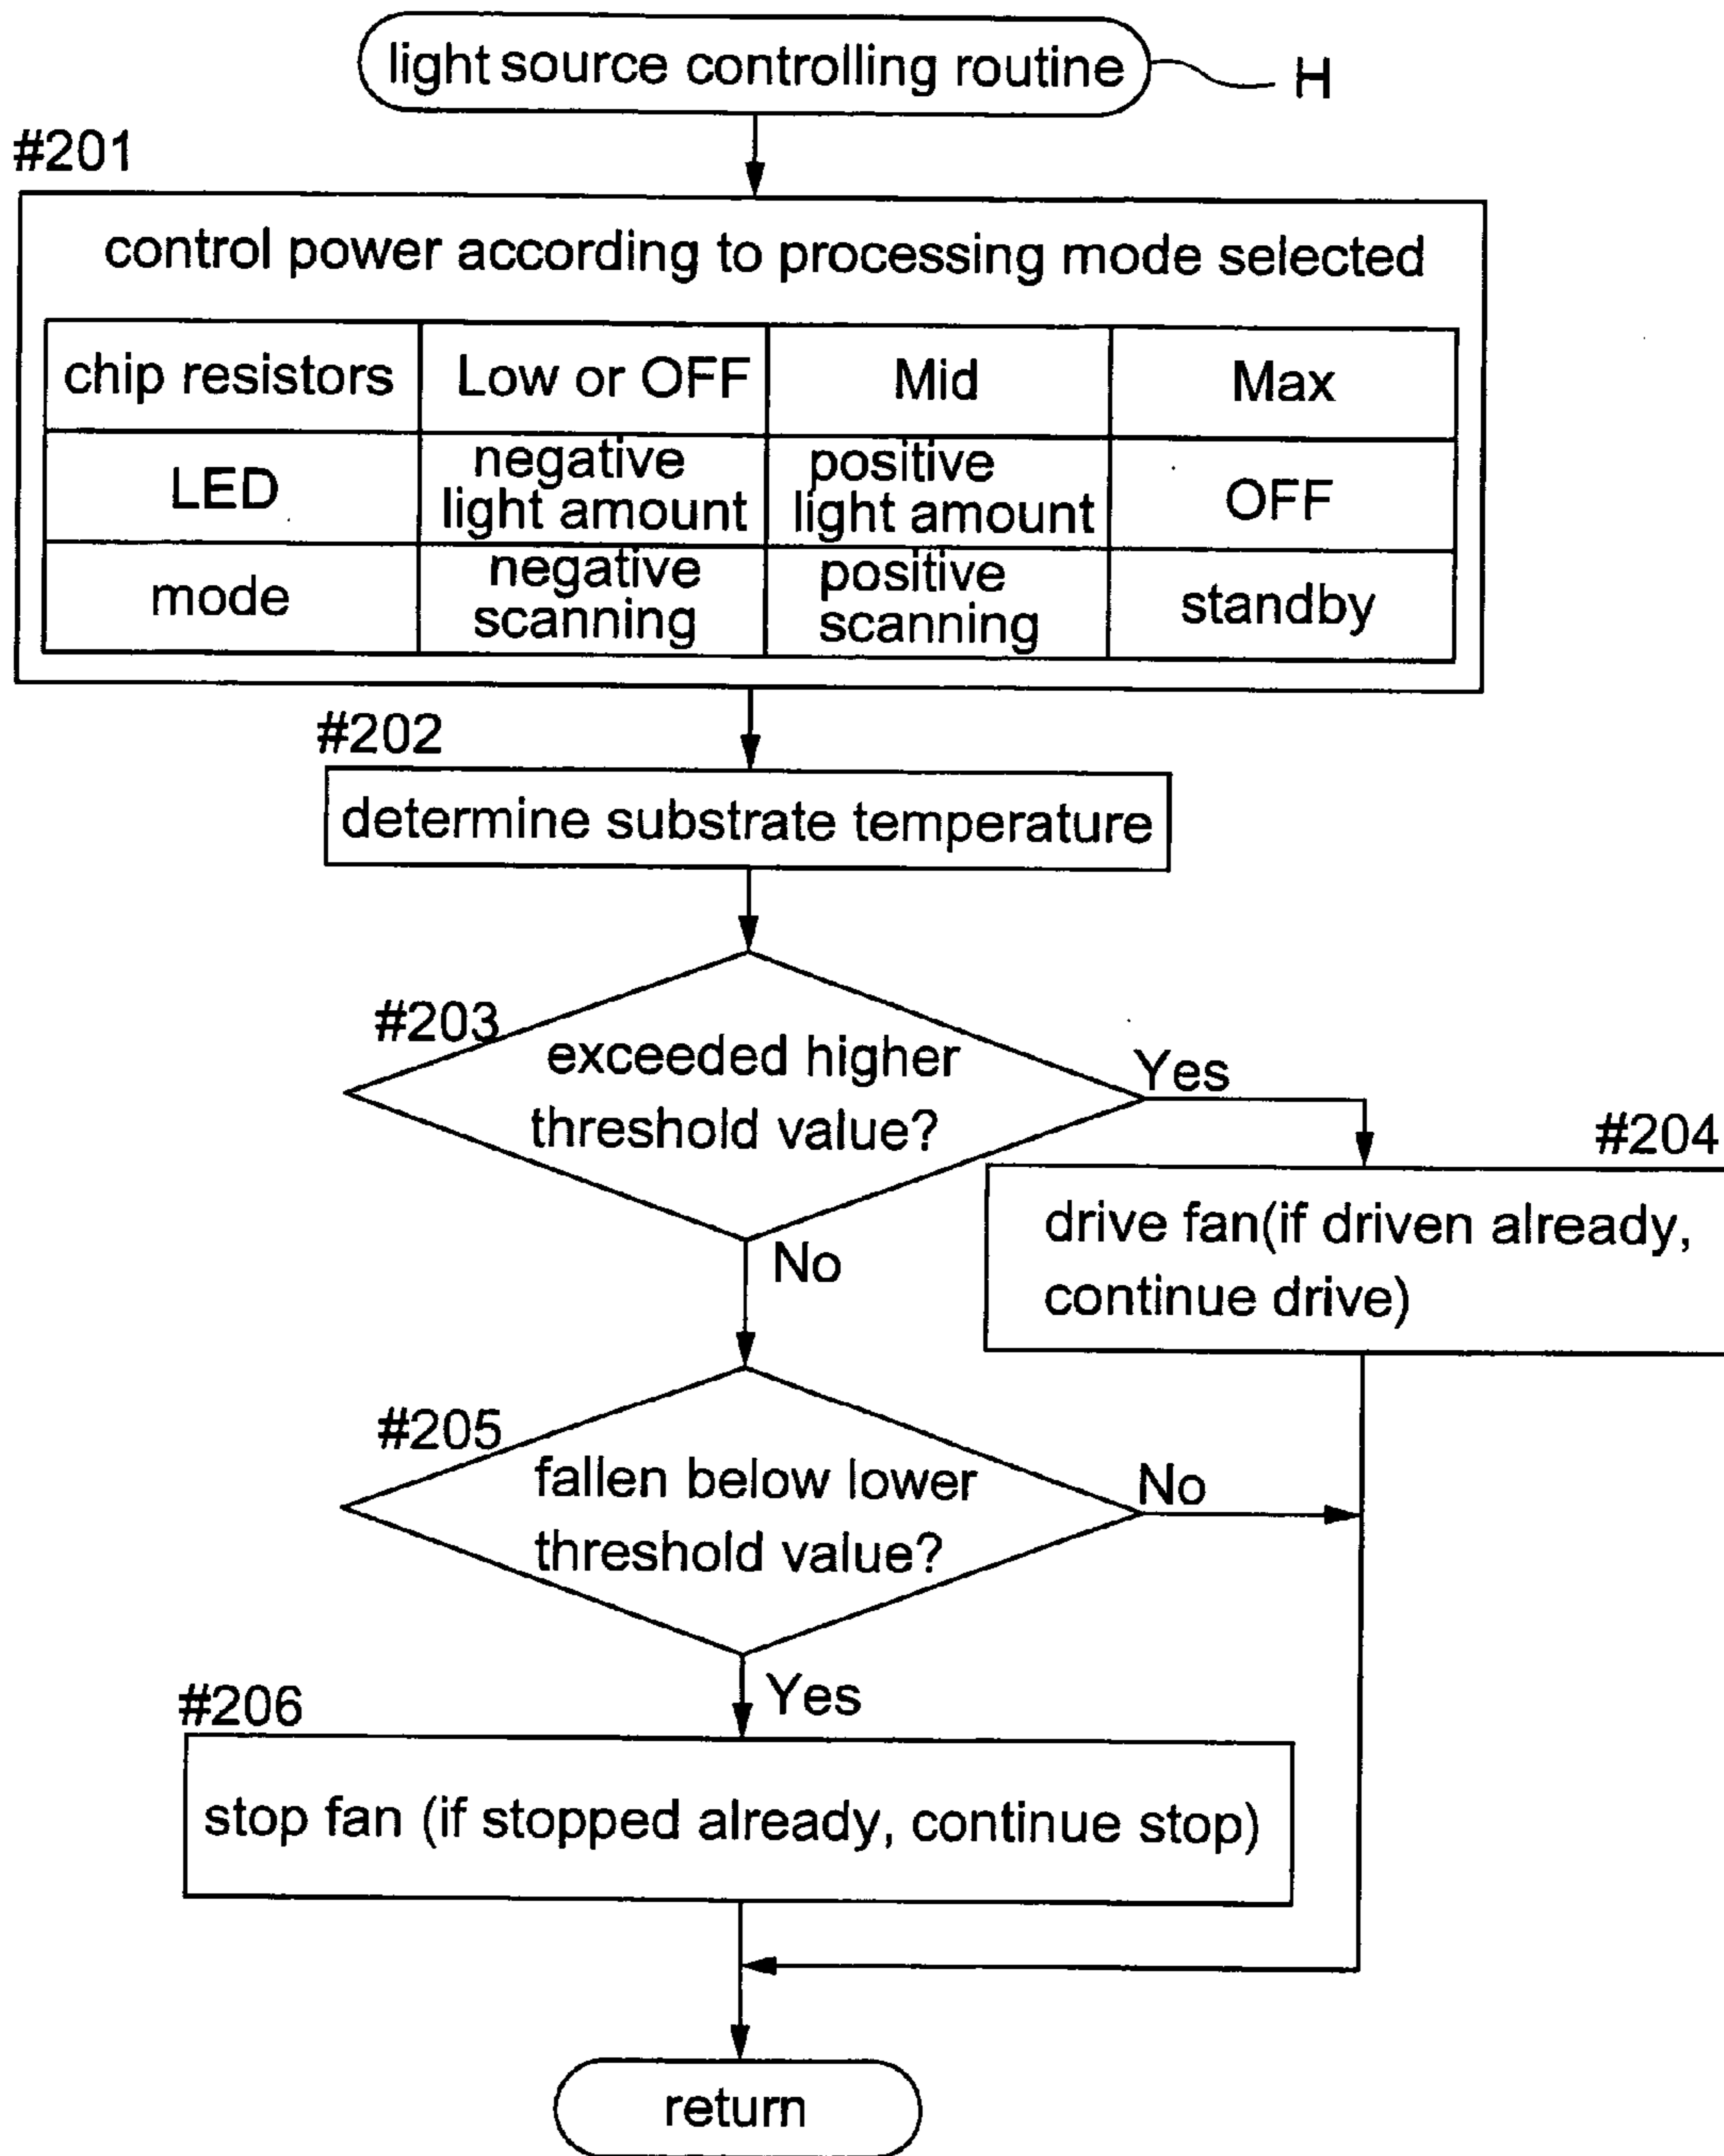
light source controlling routine

H

#201

control power according to processing mode selected

| chip resistors | Low or OFF | Mid | Max |
|---|---|---|---|
| LED | negative light amount | positive light amount | OFF |
| mode | negative scanning | positive scanning | standby |

#202

determine substrate temperature

#203

exceeded higher threshold value?

Yes

#204

drive fan(if driven already, continue drive)

No

#205

fallen below lower threshold value?

No

Yes

#206

stop fan (if stopped already, continue stop)

return